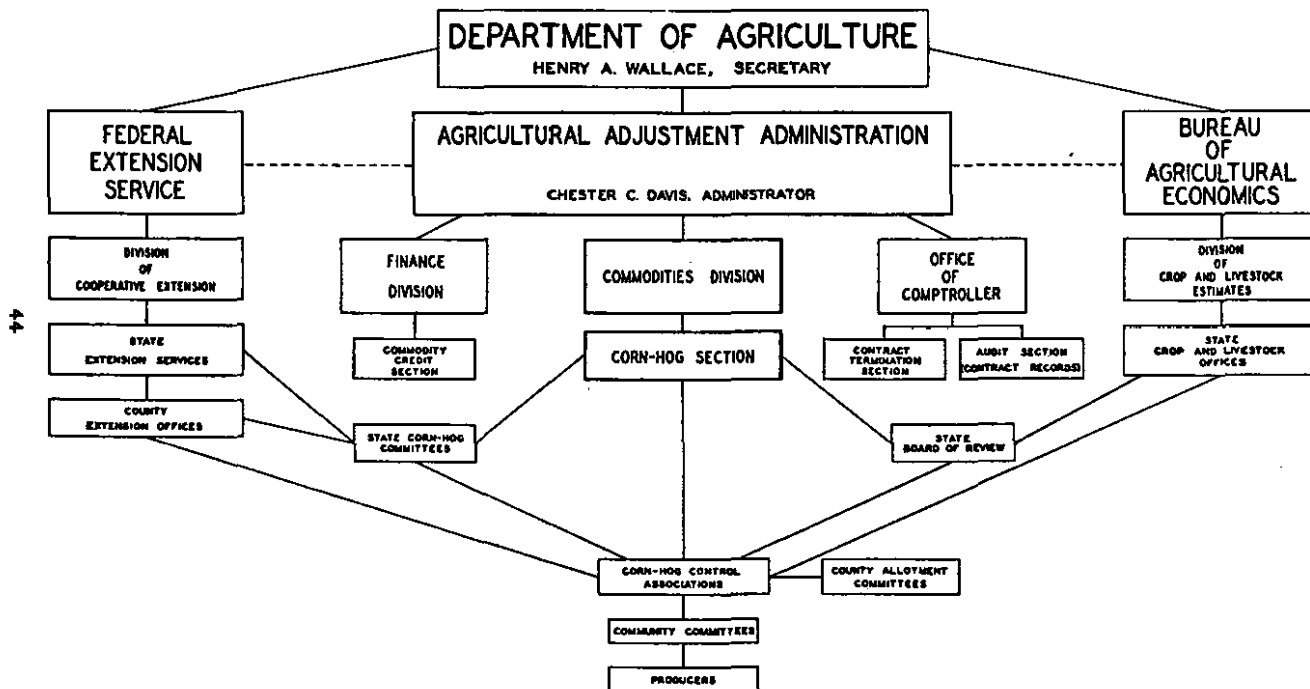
44

DEPARTMENT OF AGRICULTURE
HENRY A. WALLACE, SECRETARY

FEDERAL EXTENSION SERVICE

AGRICULTURAL ADJUSTMENT ADMINISTRATION
CHESTER C. DAVIS, ADMINISTRATOR

BUREAU OF AGRICULTURAL ECONOMICS

DIVISION OF COOPERATIVE EXTENSION

FINANCE DIVISION

COMMODITIES DIVISION

OFFICE OF COMPTROLLER

DIVISION OF CROP AND LIVESTOCK ESTIMATES

STATE EXTENSION SERVICES

COMMODITY CREDIT SECTION

CORN-HOG SECTION

CONTRACT TERMINATION SECTION

AUDIT SECTION (CONTRACT RECORDS)

STATE CROP AND LIVESTOCK OFFICES

COUNTY EXTENSION OFFICES

STATE CORN-HOG COMMITTEES

STATE BOARD OF REVIEW

CORN-HOG CONTROL ASSOCIATIONS

COUNTY ALLOTMENT COMMITTEES

COMMUNITY COMMITTEES

PRODUCERS